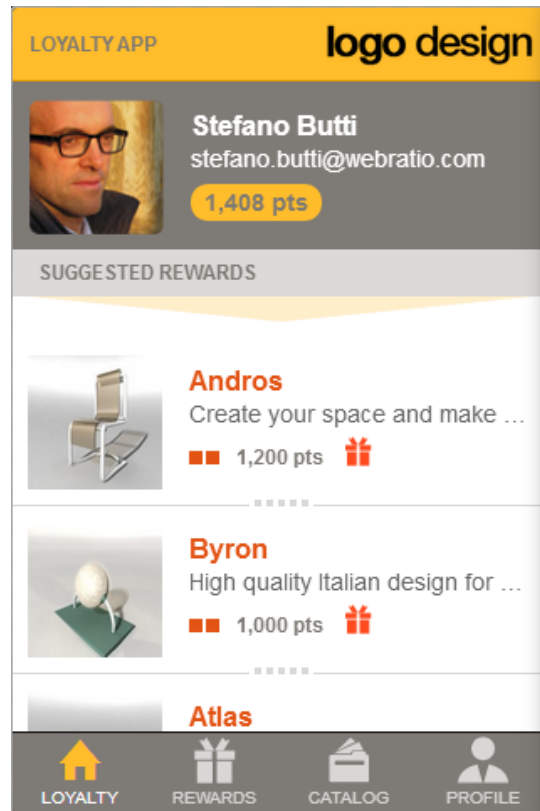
LOYALTY APP

logo design

Stefano Butti

stefano.butti@webratio.com

1,408 pts

SUGGESTED REWARDS

Andros

Create your space and make ...

1,200 pts

Byron

High quality Italian design for ...

1,000 pts

Atlas

LOYALTY REWARDS CATALOG PROFILE